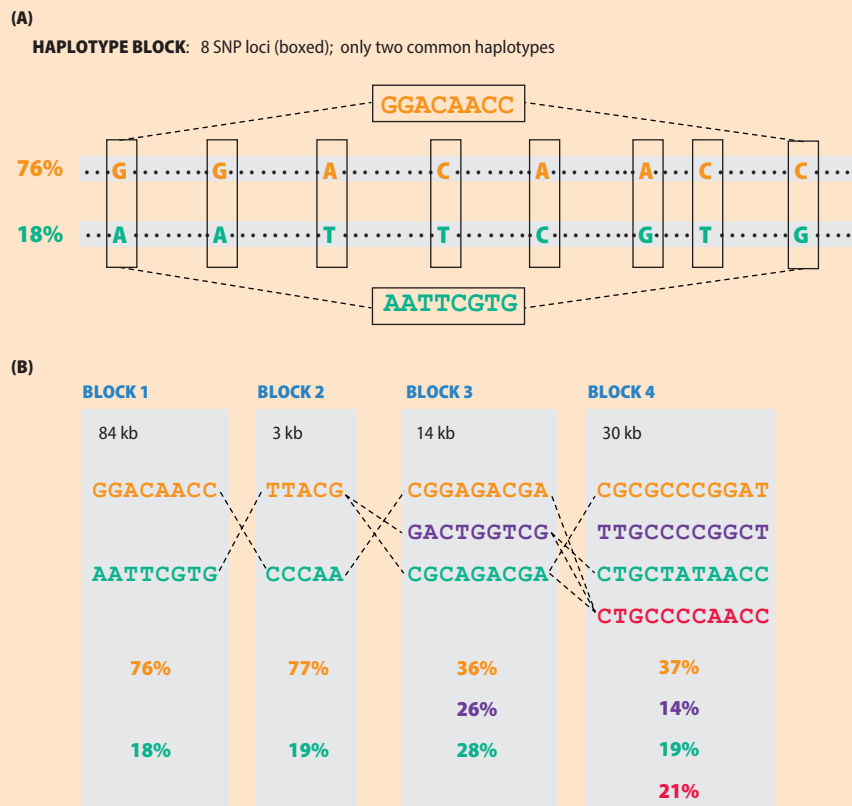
(A)

HAPLOTYPE BLOCK: 8 SNP loci (boxed); only two common haplotypes

GGACAACC

76% G G A C A A C C

18% A A T T C G T G

AATTCGTG

(B)

BLOCK 1

84 kb

GGACAACC

AATTCGTG

76%

18%

BLOCK 2

3 kb

TTACG

CCCAA

77%

19%

BLOCK 3

14 kb

CGGAGACGA

GACTGGTCG

CGCAGACGA

36%

26%

28%

BLOCK 4

30 kb

CGCGCCCGGAT

TTGCCCCGGCT

CTGCTATAACC

CTGCCCCAACC

37%

14%

19%

21%